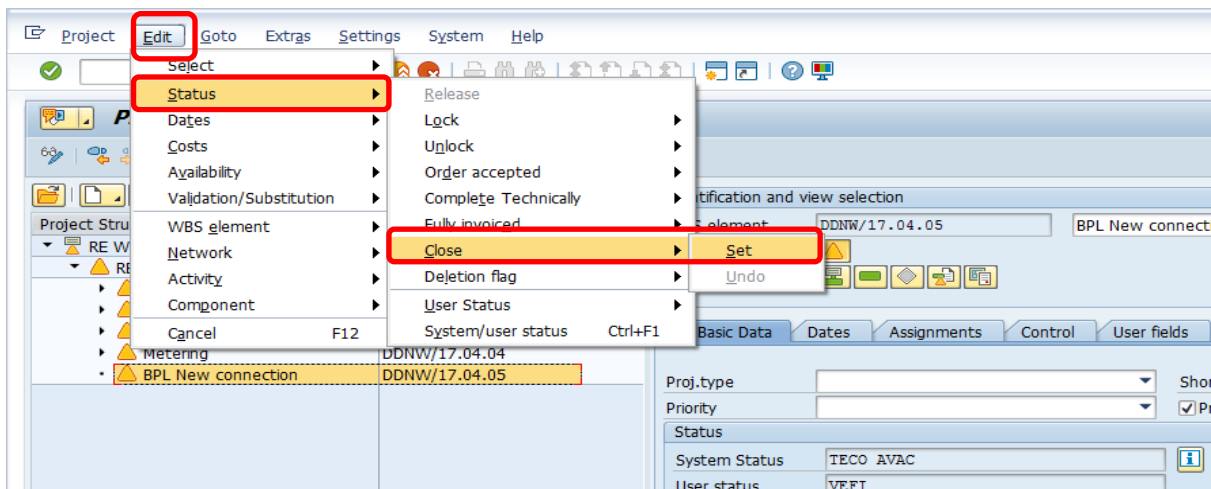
Project Edit Goto Extras Settings System Help

Select
Status
Dates
Costs
Availability
Validation/Substitution
WBS element
Network
Activity
Component
Cancel F12

Release
Lock
Unlock
Order accepted
Complete Technically
Fully invoiced
Close
Deletion flag
User Status
System/user status Ctrl+F1

Set
Undo

P

Project Stru
RE W
RE
Metering DDNW/17.04.04
BPL New connection DDNW/17.04.05

tification and view selection
S element DDNW/17.04.05 BPL New connecti

Basic Data | Dates | Assignments | Control | User fields

Proj.type
Priority
Shor
Pr
Status
System Status TECO AVAC
User status VEFI